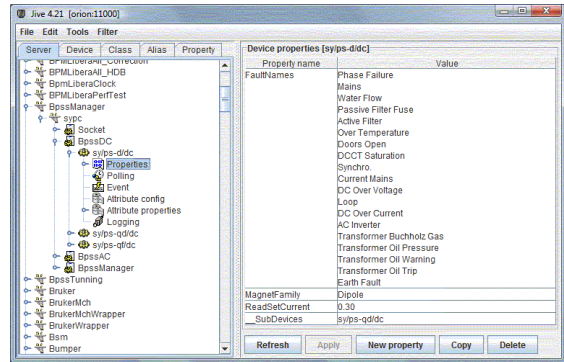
Jive 4.21 [orion:11000]

File Edit Tools Filter

Server Device Class Alias Property

BPMLiberaAll_Correction
BPMLiberaAll_HDB
BpmLiberaClock
BPMLiberaPerfTest
BpssManager
sypc
Socket
BpssDC
sy/ps-d/dc
Properties
Polling
Event
Attribute config
Attribute properties
Logging
sy/ps-qd/dc
sy/ps-qf/dc
BpssAC
BpssManager
BpssTunning
Bruker
BrukerMch
BrukerMchWrapper
BrukerWrapper
Bsm
Bumper

Device properties [sy/ps-d/dc]

| Property name | Value |
|---|---|
| FaultNames | Phase Failure<br>Mains<br>Water Flow<br>Passive Filter Fuse<br>Active Filter<br>Over Temperature<br>Doors Open<br>DCCT Saturation<br>Synchro<br>Current Mains<br>DC Over Voltage<br>Loop<br>DC Over Current<br>AC Inverter<br>Transformer Buchholz Gas<br>Transformer Oil Pressure<br>Transformer Oil Warning<br>Transformer Oil Trip<br>Earth Fault |
| MagnetFamily | Dipole |
| ReadSetCurrent | 0.30 |
| __SubDevices | sy/ps-qd/dc |

Refresh Apply New property Copy Delete